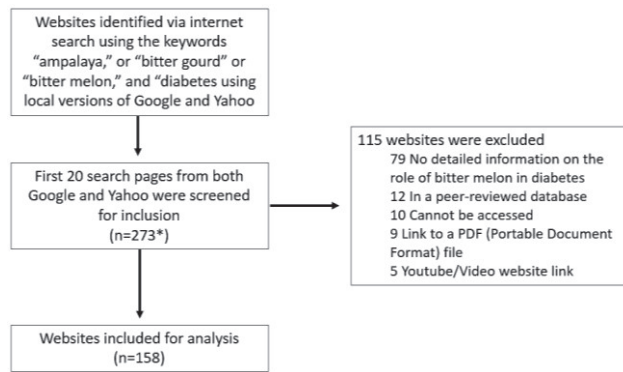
Websites identified via internet search using the keywords "ampalaya," or "bitter gourd" or "bitter melon," and "diabetes using local versions of Google and Yahoo

First 20 search pages from both Google and Yahoo were screened for inclusion
(n=273*)

115 websites were excluded
79 No detailed information on the role of bitter melon in diabetes
12 In a peer-reviewed database
10 Cannot be accessed
9 Link to a PDF (Portable Document Format) file
5 Youtube/Video website link

Websites included for analysis
(n=158)